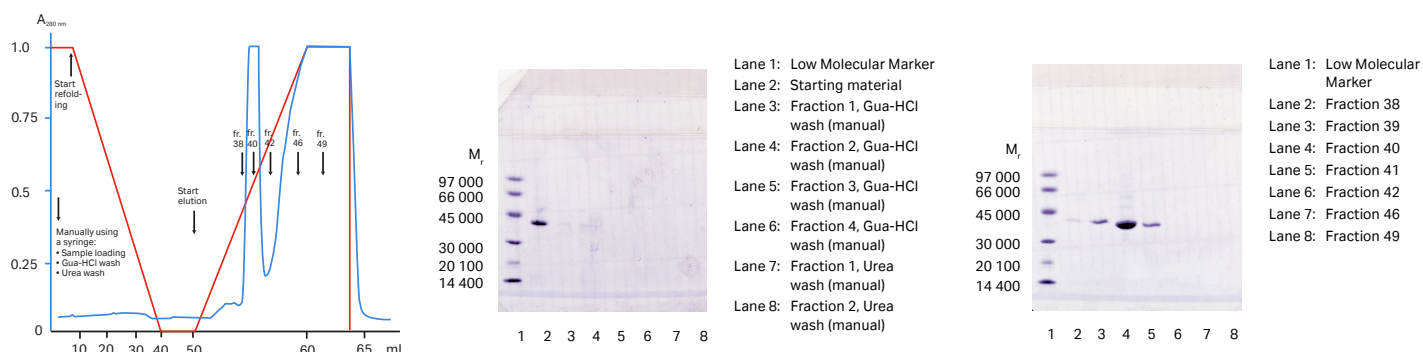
$A_{280\ nm}$

1.0

0.75

0.5

0.25

0

10 20 30 40 50 60 65 ml

Start refolding

Manually using a syringe:
• Sample loading
• Gua-HCl wash
• Urea wash

Start elution

fr. 38 fr. 40 fr. 42 fr. 46 fr. 49

$M_r$
97 000
66 000
45 000
30 000
20 100
14 400

1 2 3 4 5 6 7 8

Lane 1: Low Molecular Marker
Lane 2: Starting material
Lane 3: Fraction 1, Gua-HCl wash (manual)
Lane 4: Fraction 2, Gua-HCl wash (manual)
Lane 5: Fraction 3, Gua-HCl wash (manual)
Lane 6: Fraction 4, Gua-HCl wash (manual)
Lane 7: Fraction 1, Urea wash (manual)
Lane 8: Fraction 2, Urea wash (manual)

$M_r$
97 000
66 000
45 000
30 000
20 100
14 400

1 2 3 4 5 6 7 8

Lane 1: Low Molecular Marker
Lane 2: Fraction 38
Lane 3: Fraction 39
Lane 4: Fraction 40
Lane 5: Fraction 41
Lane 6: Fraction 42
Lane 7: Fraction 46
Lane 8: Fraction 49